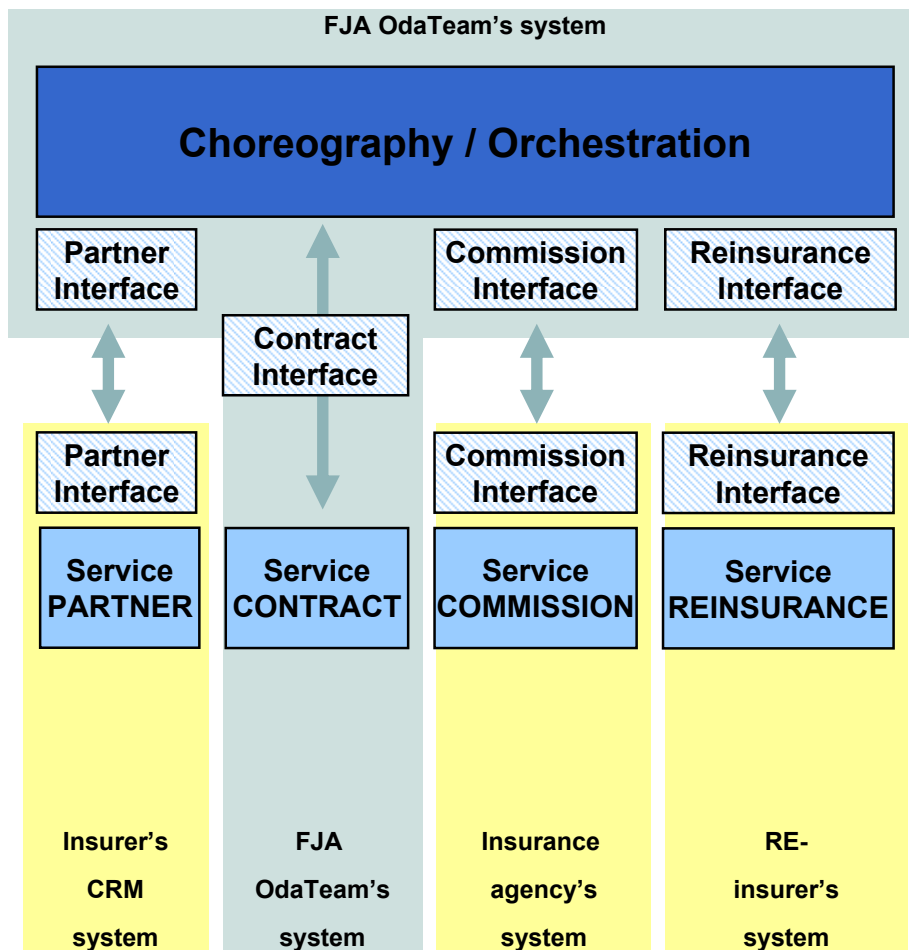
FJA OdaTeam's system

Choreography / Orchestration

Partner Interface

Commission Interface

Reinsurance Interface

Contract Interface

Partner Interface

Commission Interface

Reinsurance Interface

Service PARTNER

Service CONTRACT

Service COMMISSION

Service REINSURANCE

Insurer's CRM system

FJA OdaTeam's system

Insurance agency's system

RE-insurer's system